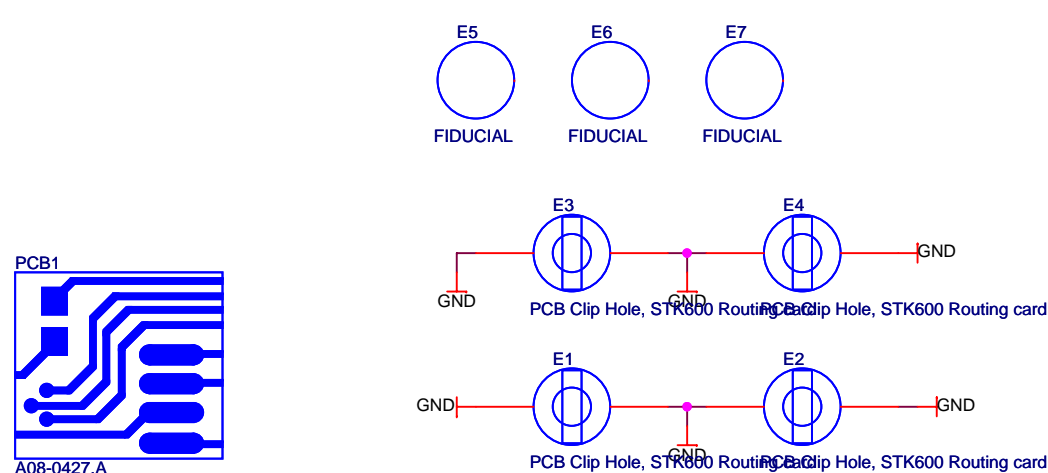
E5
FIDUCIAL

E6
FIDUCIAL

E7
FIDUCIAL

E3
E4
GND
GND
GND
PCB Clip Hole, STK600 Routing card
PCB Clip Hole, STK600 Routing card

PCB1
A08-0427_A

E1
E2
GND
GND
GND
PCB Clip Hole, STK600 Routing card
PCB Clip Hole, STK600 Routing card